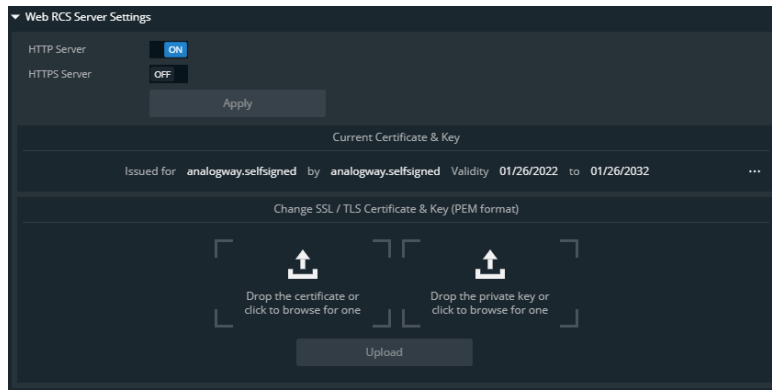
▾ Web RCS Server Settings

HTTP Server ON

HTTPS Server OFF

Apply

Current Certificate & Key

Issued for **analogway.selfsigned** by **analogway.selfsigned** Validity **01/26/2022** to **01/26/2032** ···

Change SSL / TLS Certificate & Key (PEM format)

Drop the certificate or click to browse for one

Drop the private key or click to browse for one

Upload